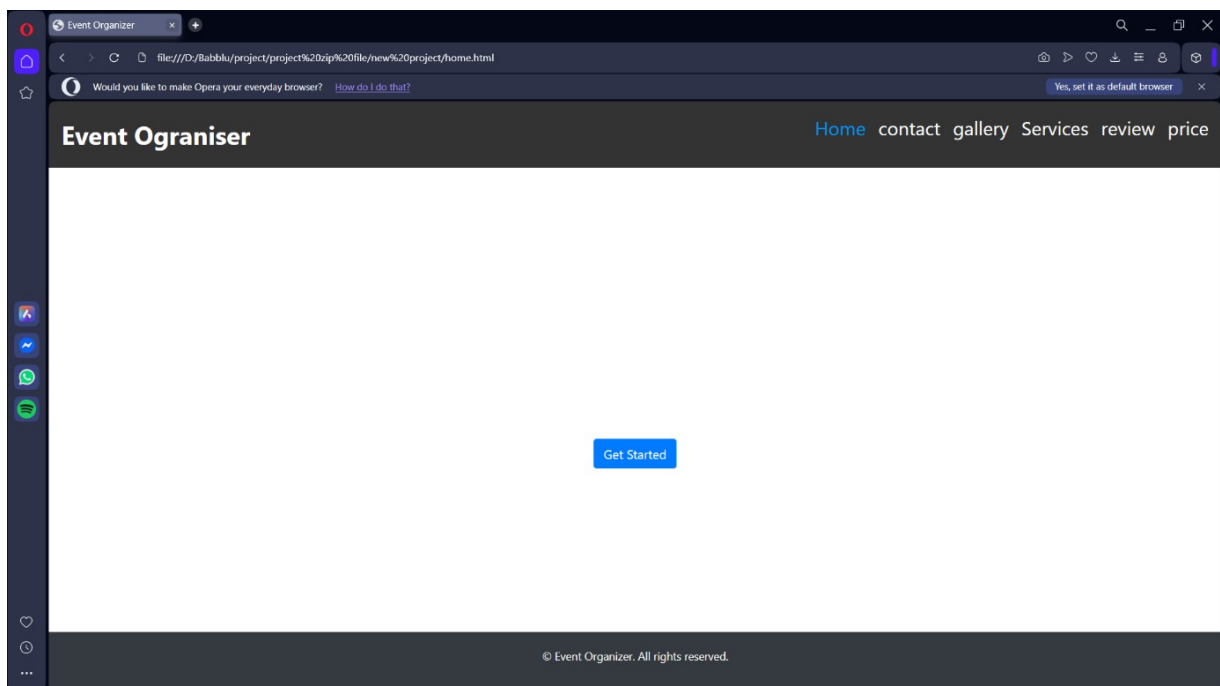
Event Organizer

file:///D:/Babblu/project/project%20zip%20file/new%20project/home.html

Would you like to make Opera your everyday browser? How do I do that?

Yes, set it as default browser

Event Ograniser

Home contact gallery Services review price

Get Started

© Event Organizer. All rights reserved.